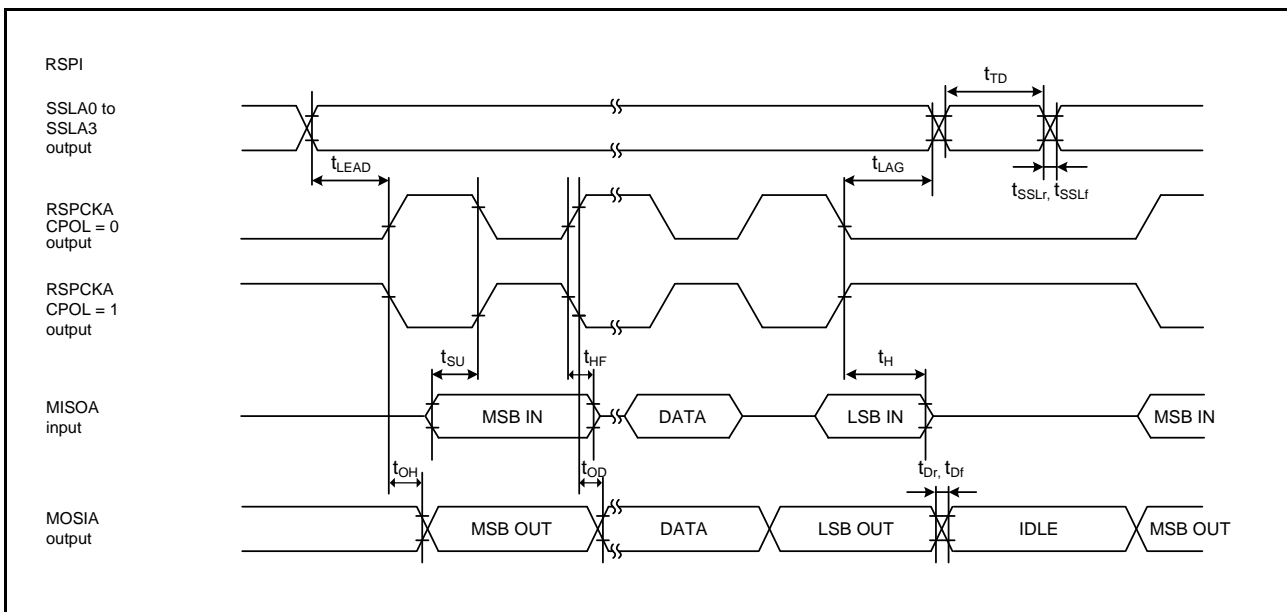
RSPI

SSLA0 to SSLA3 output

$t_{TD}$

$t_{LEAD}$

$t_{LAG}$

$t_{SSLr}$, $t_{SSLf}$

RSPCKA CPOL = 0 output

RSPCKA CPOL = 1 output

$t_{SU}$

$t_{HF}$

$t_{H}$

MISOA input

MSB IN

DATA

LSB IN

MSB IN

$t_{OH}$

$t_{OD}$

$t_{Dr}$, $t_{Df}$

MOSIA output

MSB OUT

DATA

LSB OUT

IDLE

MSB OUT